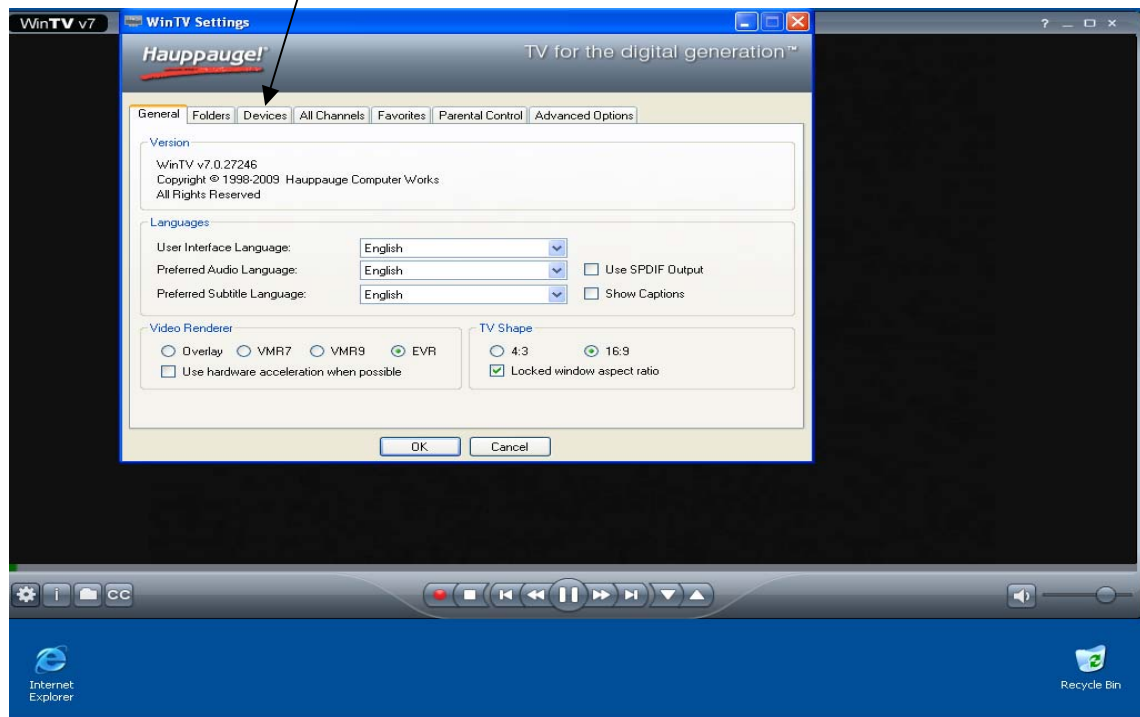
WinTV v7

WinTV Settings

Hauppauge!

TV for the digital generation™

General | Folders | Devices | All Channels | Favorites | Parental Control | Advanced Options

Version

WinTV v7.0.27246
Copyright © 1998-2009 Hauppauge Computer Works
All Rights Reserved

Languages

User Interface Language: English

Preferred Audio Language: English

Use SPDIF Output

Preferred Subtitle Language: English

Show Captions

Video Renderer

Overlay VMR7 VMR9 EVR

Use hardware acceleration when possible

TV Shape

4:3 16:9

Locked window aspect ratio

OK Cancel

CC

Internet Explorer

Recycle Bin